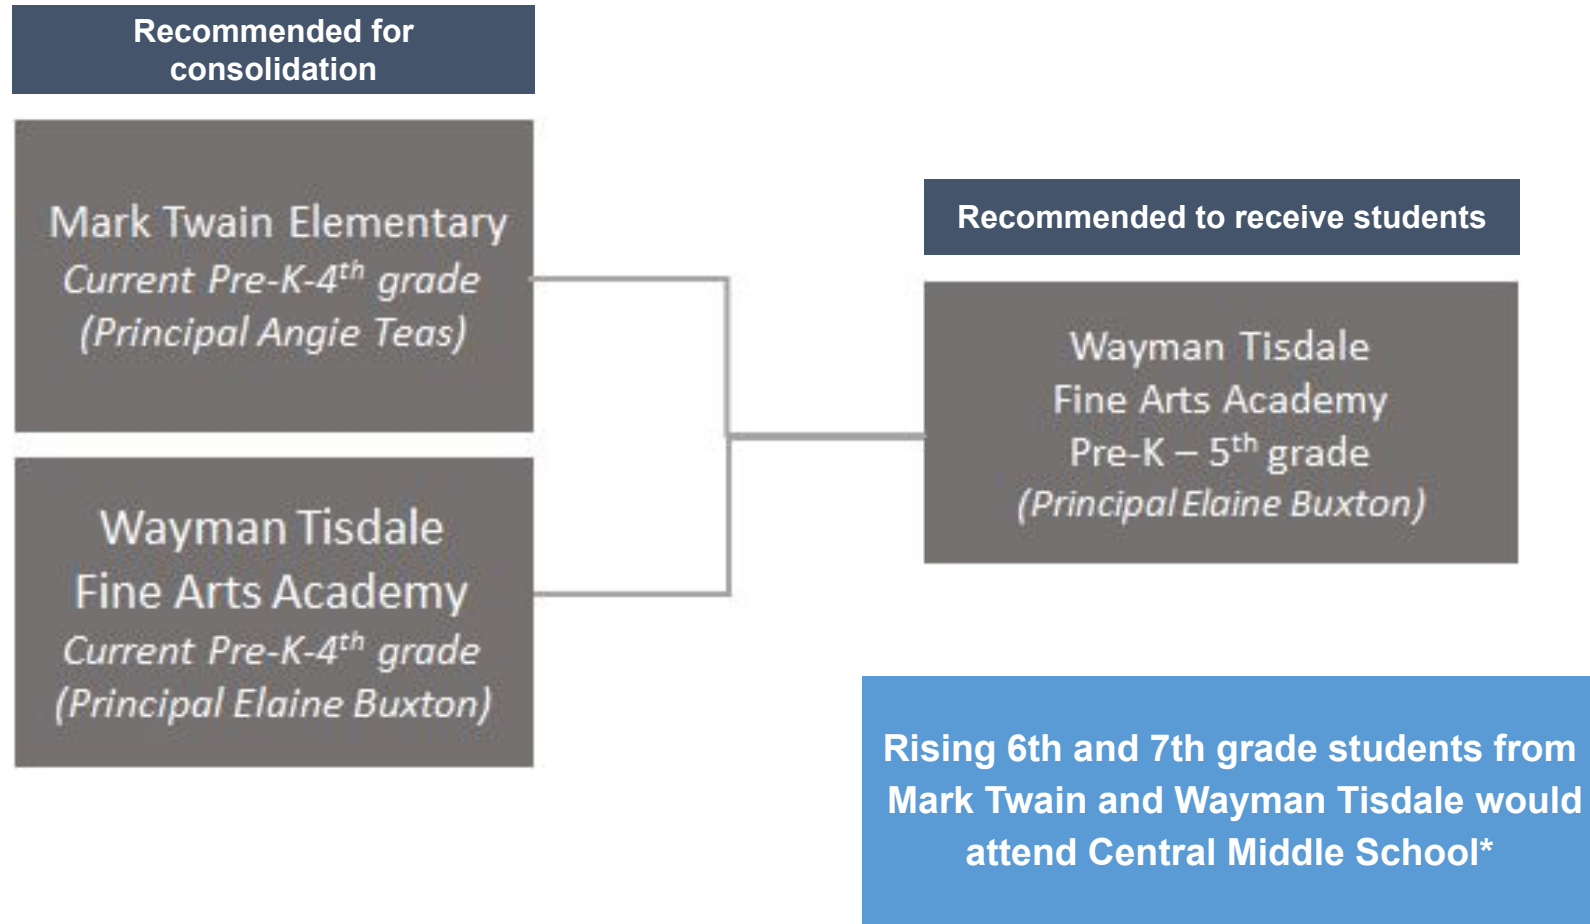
Recommended for consolidation

Mark Twain Elementary
Current Pre-K-4$^{th}$ grade
(Principal Angie Teas)

Wayman Tisdale
Fine Arts Academy
Current Pre-K-4$^{th}$ grade
(Principal Elaine Buxton)

Recommended to receive students

Wayman Tisdale
Fine Arts Academy
Pre-K – 5$^{th}$ grade
(Principal Elaine Buxton)

Rising 6th and 7th grade students from Mark Twain and Wayman Tisdale would attend Central Middle School*